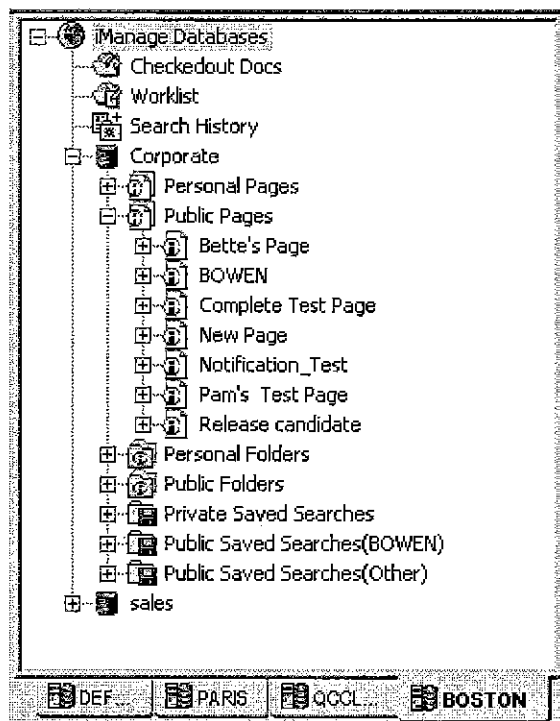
iManage Databases
Checkedout Docs
Worklist
Search History
Corporate
Personal Pages
Public Pages
Bette's Page
BOWEN
Complete Test Page
New Page
Notification_Test
Pam's Test Page
Release candidate
Personal Folders
Public Folders
Private Saved Searches
Public Saved Searches(BOWEN)
Public Saved Searches(Other)
sales

DEF... PARIS QCCL... BOSTON